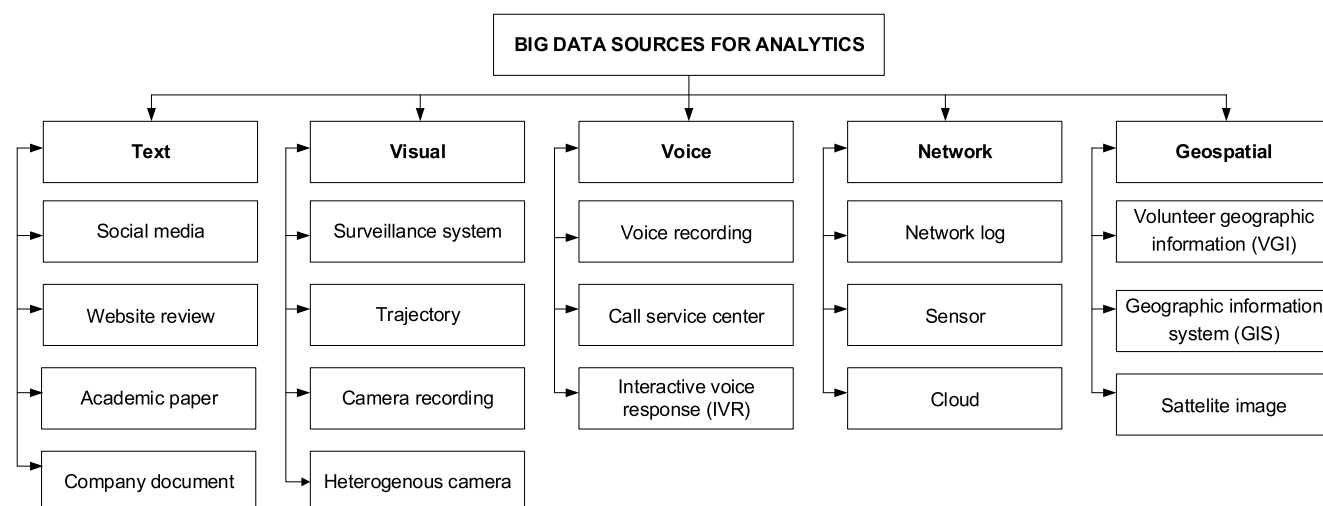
BIG DATA SOURCES FOR ANALYTICS

Text
Social media
Website review
Academic paper
Company document

Visual
Surveillance system
Trajectory
Camera recording
Heterogenous camera

Voice
Voice recording
Call service center
Interactive voice response (IVR)

Network
Network log
Sensor
Cloud

Geospatial
Volunteer geographic information (VGI)
Geographic information system (GIS)
Sattelite image